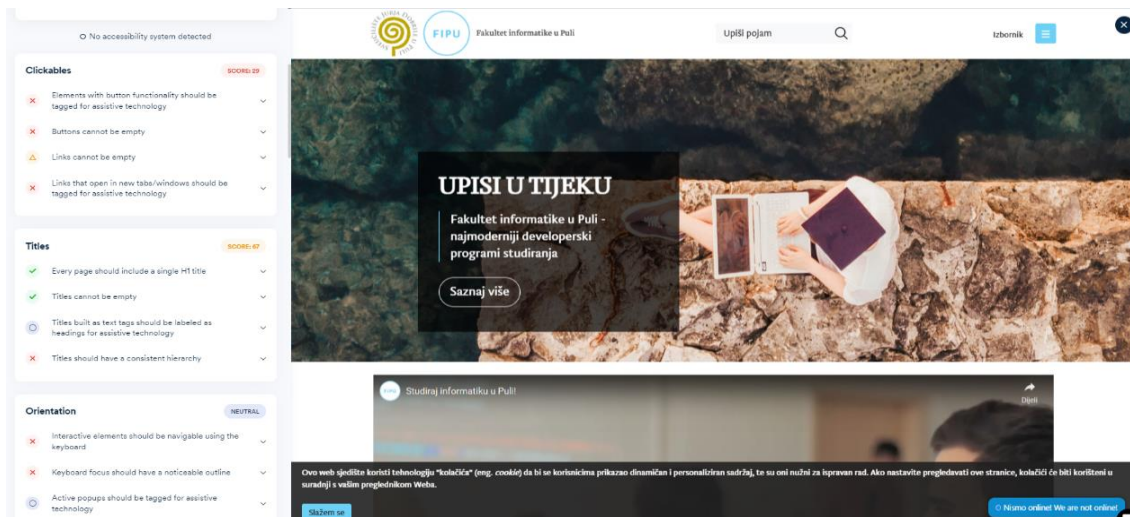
No accessibility system detected

Clickables SCORE: 29

Elements with button functionality should be tagged for assistive technology

Buttons cannot be empty

Links cannot be empty

Links that open in new tabs/windows should be tagged for assistive technology

Titles SCORE: 67

Every page should include a single H1 title

Titles cannot be empty

Titles built as text tags should be labeled as headings for assistive technology

Titles should have a consistent hierarchy

Orientation NEUTRAL

Interactive elements should be navigable using the keyboard

Keyboard focus should have a noticeable outline

Active popups should be tagged for assistive technology

FIPU Fakultet informatike u Puli

Upiši pojam

Izbornik

UPISI U TIJEKU

Fakultet informatike u Puli - najmoderniji developerski programi studiranja

Saznaj više

Studiraj informatiku u Puli!

Dijeli

Ovo web sjedište koristi tehnologiju "kolačića" (eng. cookie) da bi se korisnicima prikazao dinamičan i personaliziran sadržaj, te su oni nužni za ispravan rad. Ako nastavite pregledavati ove stranice, kolačići će biti korišteni u suradnji s vašim preglednikom Weba.

Slažem se

Nismo online! We are not online!